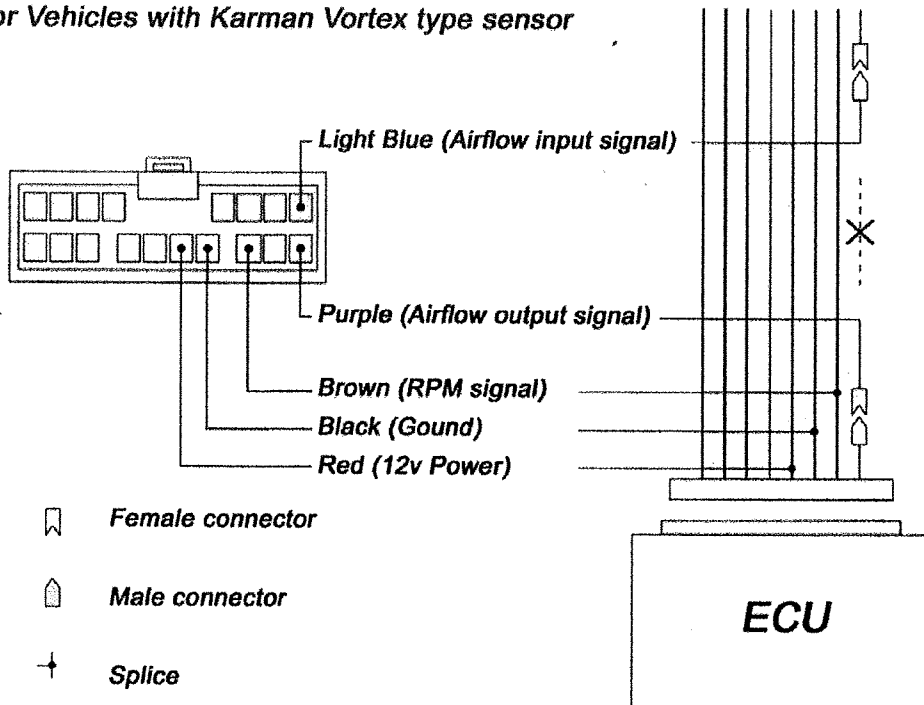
r Vehicles with Karman Vortex type sensor

Light Blue (Airflow input signal)

Purple (Airflow output signal)

Brown (RPM signal)

Black (Gound)

Red (12v Power)

Female connector

Male connector

Splice

ECU